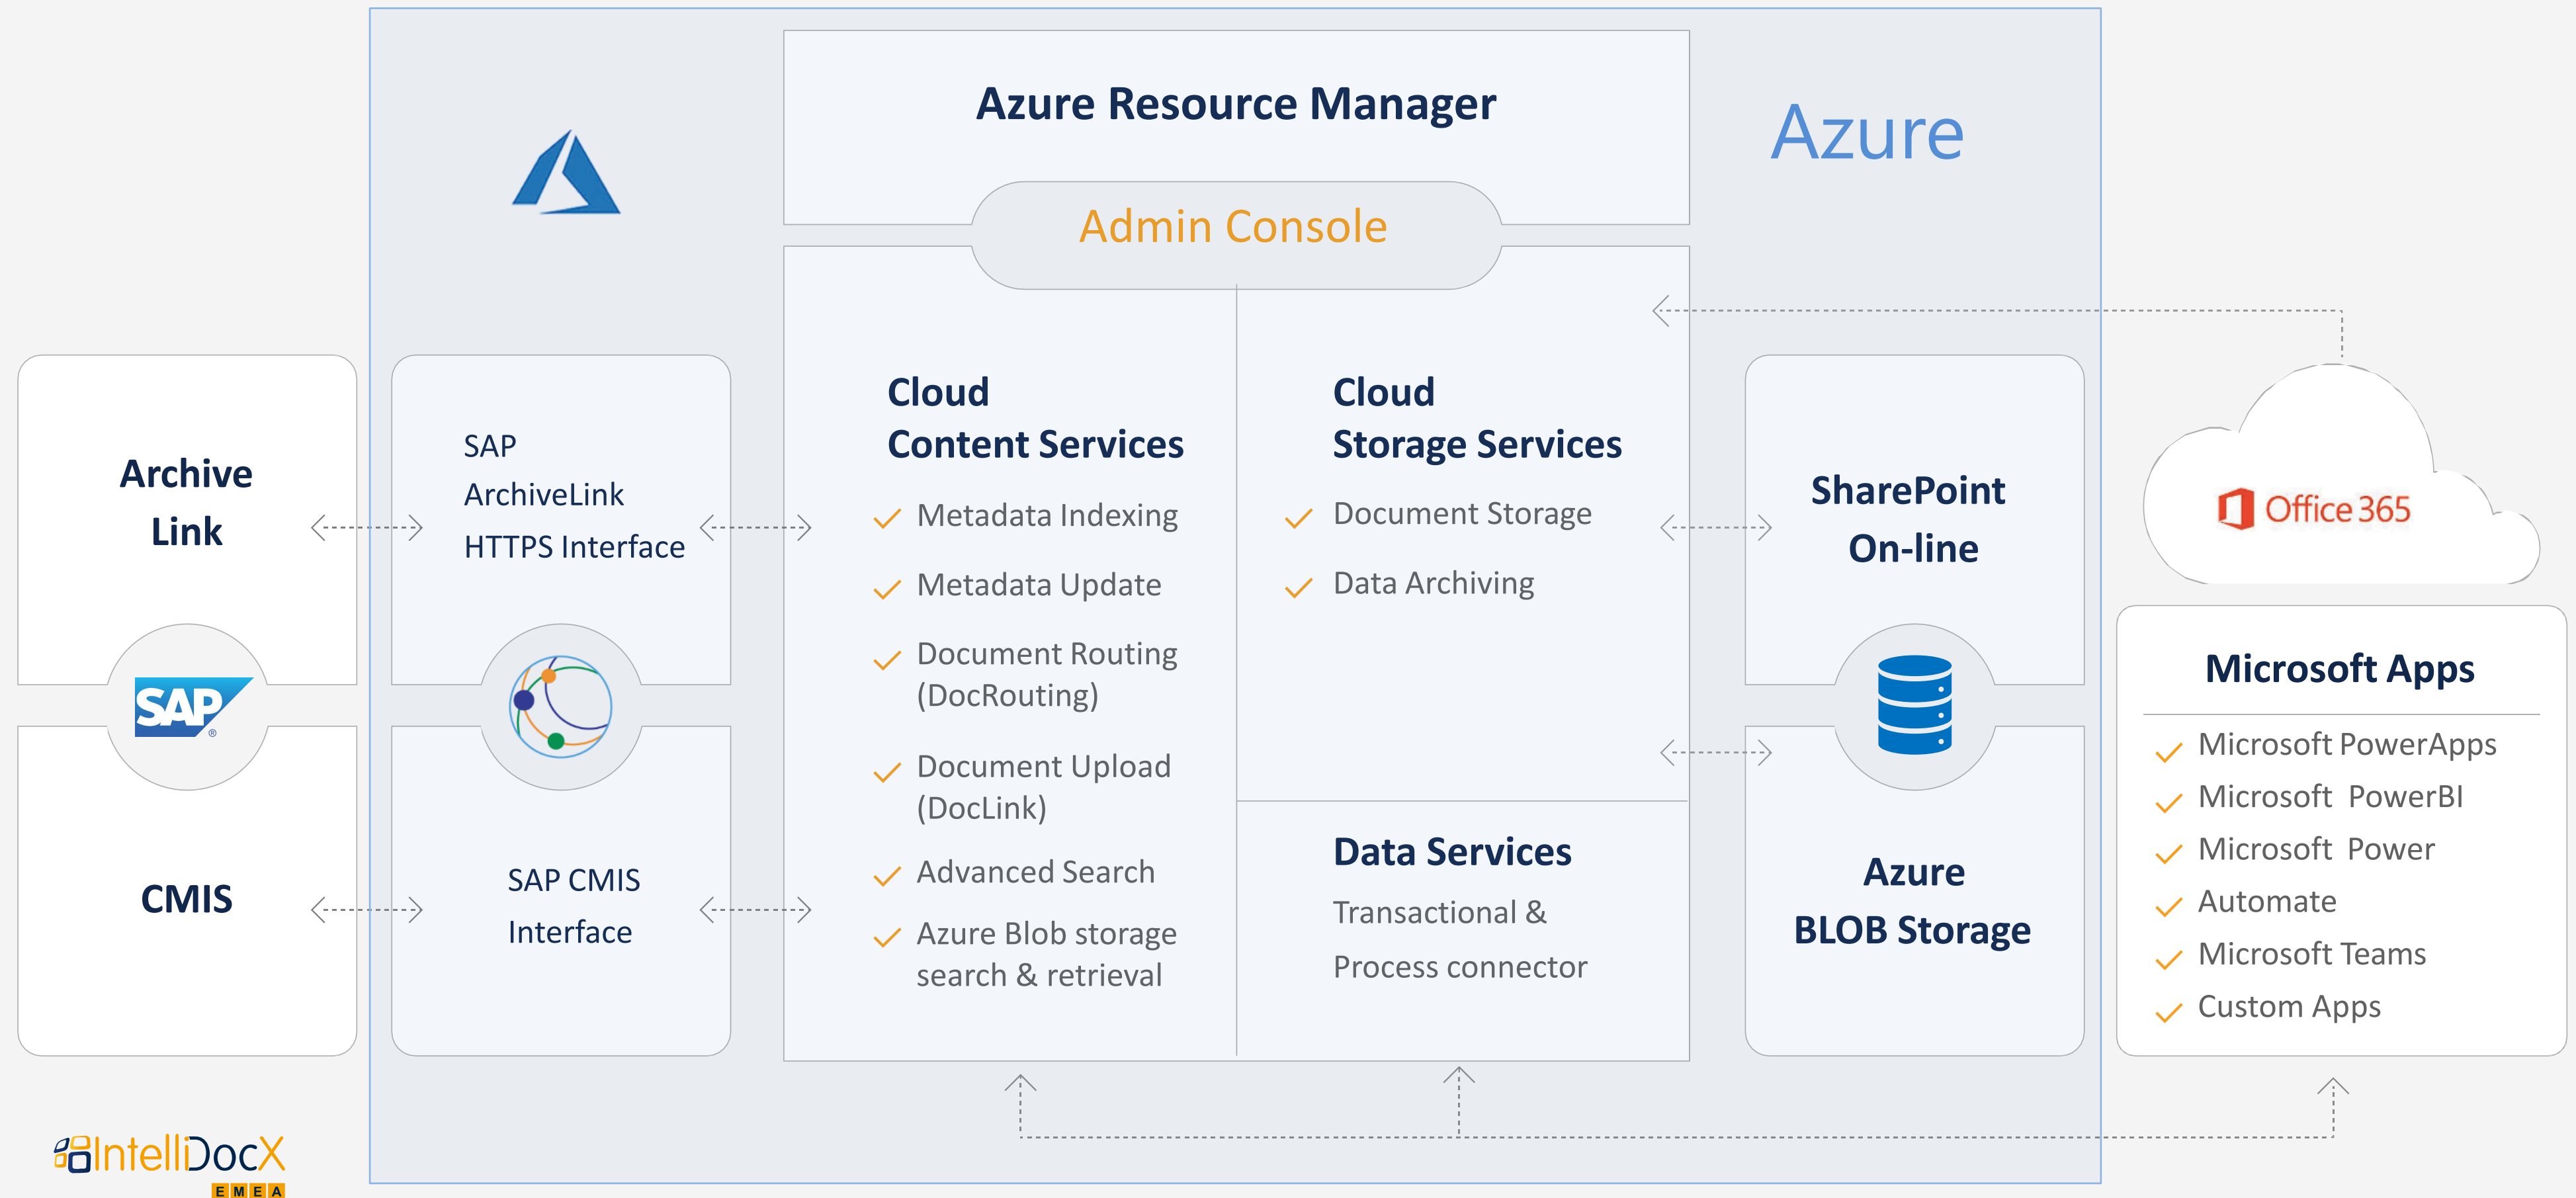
Azure Resource Manager

Azure

Admin Console

Archive Link

SAP

CMIS

SAP ArchiveLink HTTPS Interface

SAP CMIS Interface

Cloud Content Services

Metadata Indexing

Metadata Update

Document Routing (DocRouting)

Document Upload (DocLink)

Advanced Search

Azure Blob storage search & retrieval

Cloud Storage Services

Document Storage

Data Archiving

Data Services

Transactional & Process connector

SharePoint On-line

Azure BLOB Storage

Office 365

Microsoft Apps

Microsoft PowerApps

Microsoft PowerBI

Microsoft Power Automate

Microsoft Teams

Custom Apps

IntelliDocX EMEA